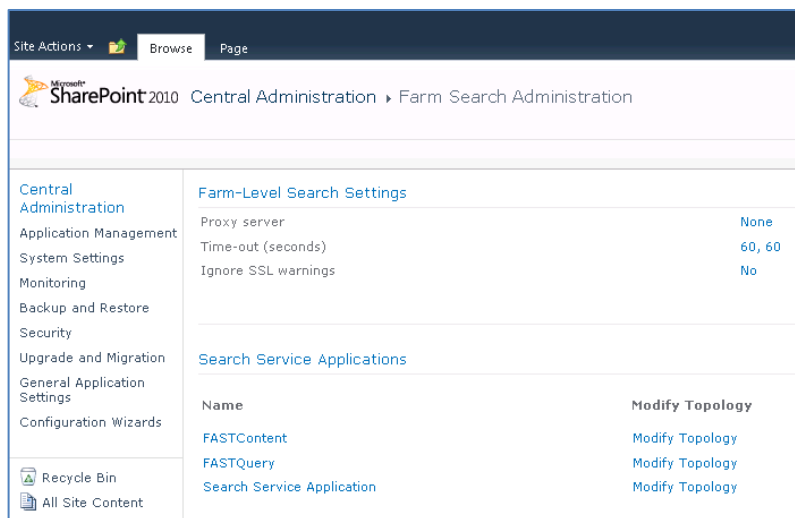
Site Actions ▾ Browse Page

Microsoft SharePoint 2010 Central Administration ▸ Farm Search Administration

Central Administration
Application Management
System Settings
Monitoring
Backup and Restore
Security
Upgrade and Migration
General Application Settings
Configuration Wizards

Recycle Bin
All Site Content

Farm-Level Search Settings

| | |
|---|---|
| Proxy server | None |
| Time-out (seconds) | 60, 60 |
| Ignore SSL warnings | No |

Search Service Applications

| Name | Modify Topology |
|---|---|
| FASTContent | Modify Topology |
| FASTQuery | Modify Topology |
| Search Service Application | Modify Topology |